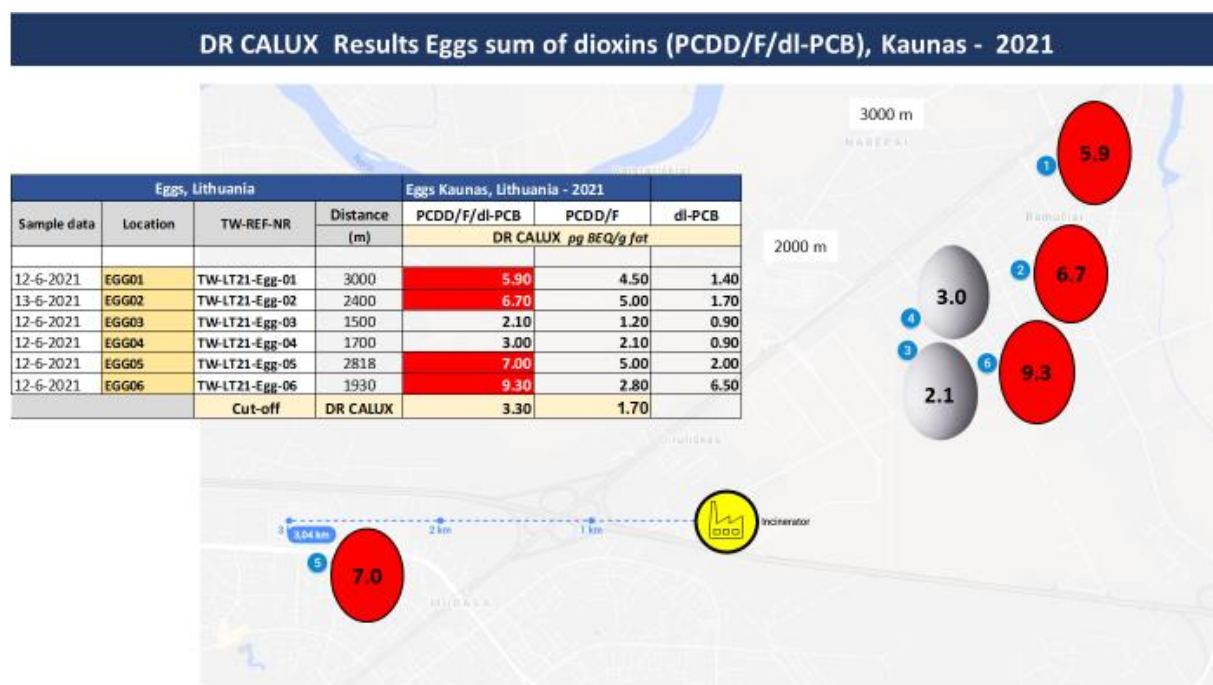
DR CALUX Results Eggs sum of dioxins (PCDD/F/dl-PCB), Kaunas - 2021

| Eggs, Lithuania | | | | Eggs Kaunas, Lithuania - 2021 | | |
|---|---|---|---|---|---|---|
| Sample data | Location | TW-REF-NR | Distance | PCDD/F/dl-PCB | PCDD/F | dl-PCB |
| | | | (m) | DR CALUX *pg BEQ/g fat* | | |
| | | | | | | |
| 12-6-2021 | EGG01 | TW-LT21-Egg-01 | 3000 | 5.90 | 4.50 | 1.40 |
| 13-6-2021 | EGG02 | TW-LT21-Egg-02 | 2400 | 6.70 | 5.00 | 1.70 |
| 12-6-2021 | EGG03 | TW-LT21-Egg-03 | 1500 | 2.10 | 1.20 | 0.90 |
| 12-6-2021 | EGG04 | TW-LT21-Egg-04 | 1700 | 3.00 | 2.10 | 0.90 |
| 12-6-2021 | EGG05 | TW-LT21-Egg-05 | 2818 | 7.00 | 5.00 | 2.00 |
| 12-6-2021 | EGG06 | TW-LT21-Egg-06 | 1930 | 9.30 | 2.80 | 6.50 |
| | | Cut-off | DR CALUX | 3.30 | 1.70 | |

3000 m
2000 m
1 5.9
2 6.7
4 3.0
3 2.1
6 9.3
5 7.0
3,04 km
2 km
1 km
Incinerator
Ramučiai
Mijaga